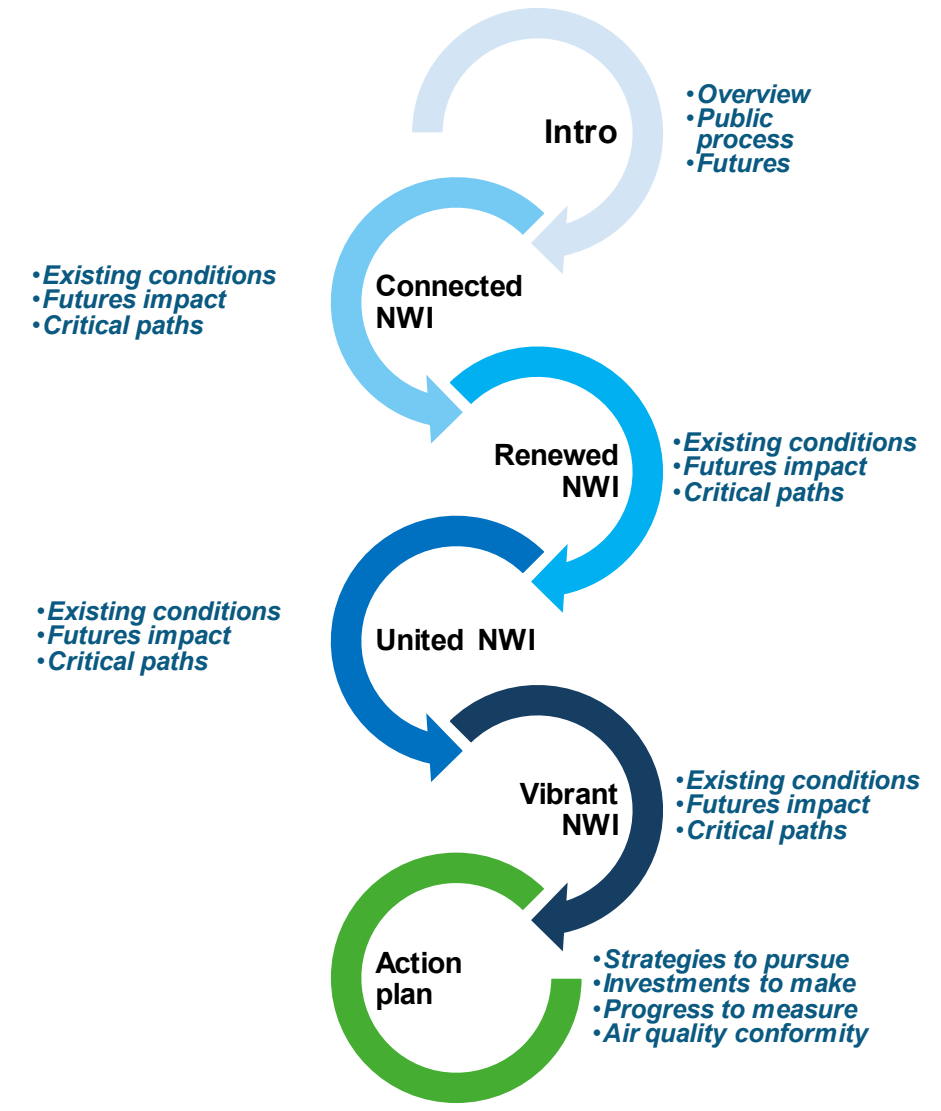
Intro

•Overview
•Public process
•Futures

•Existing conditions
•Futures impact
•Critical paths

Connected NWI

Renewed NWI

•Existing conditions
•Futures impact
•Critical paths

•Existing conditions
•Futures impact
•Critical paths

United NWI

Vibrant NWI

•Existing conditions
•Futures impact
•Critical paths

Action plan

•Strategies to pursue
•Investments to make
•Progress to measure
•Air quality conformity